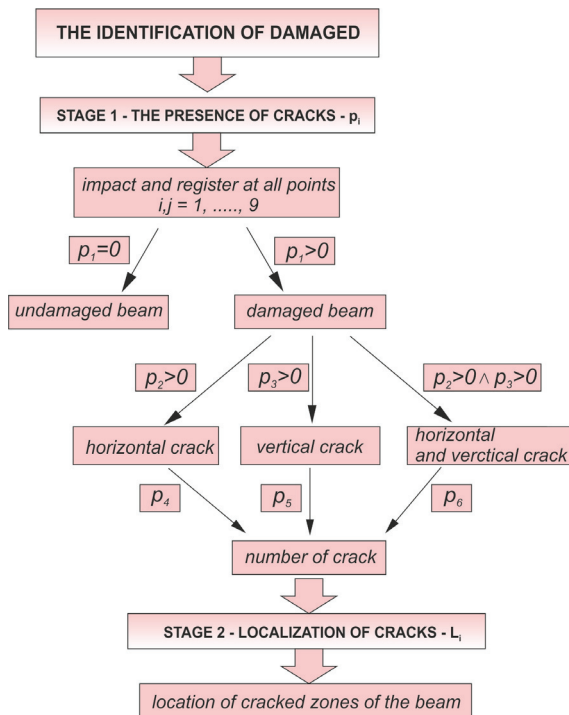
THE IDENTIFICATION OF DAMAGED

STAGE 1 - THE PRESENCE OF CRACKS - $p_i$

impact and register at all points $i,j = 1, \ldots, 9$

$p_1=0$

$p_1>0$

undamaged beam

damaged beam

$p_2>0$

$p_3>0$

$p_2>0 \wedge p_3>0$

horizontal crack

vertical crack

horizontal and verctical crack

$p_4$

$p_5$

$p_6$

number of crack

STAGE 2 - LOCALIZATION OF CRACKS - $L_i$

location of cracked zones of the beam